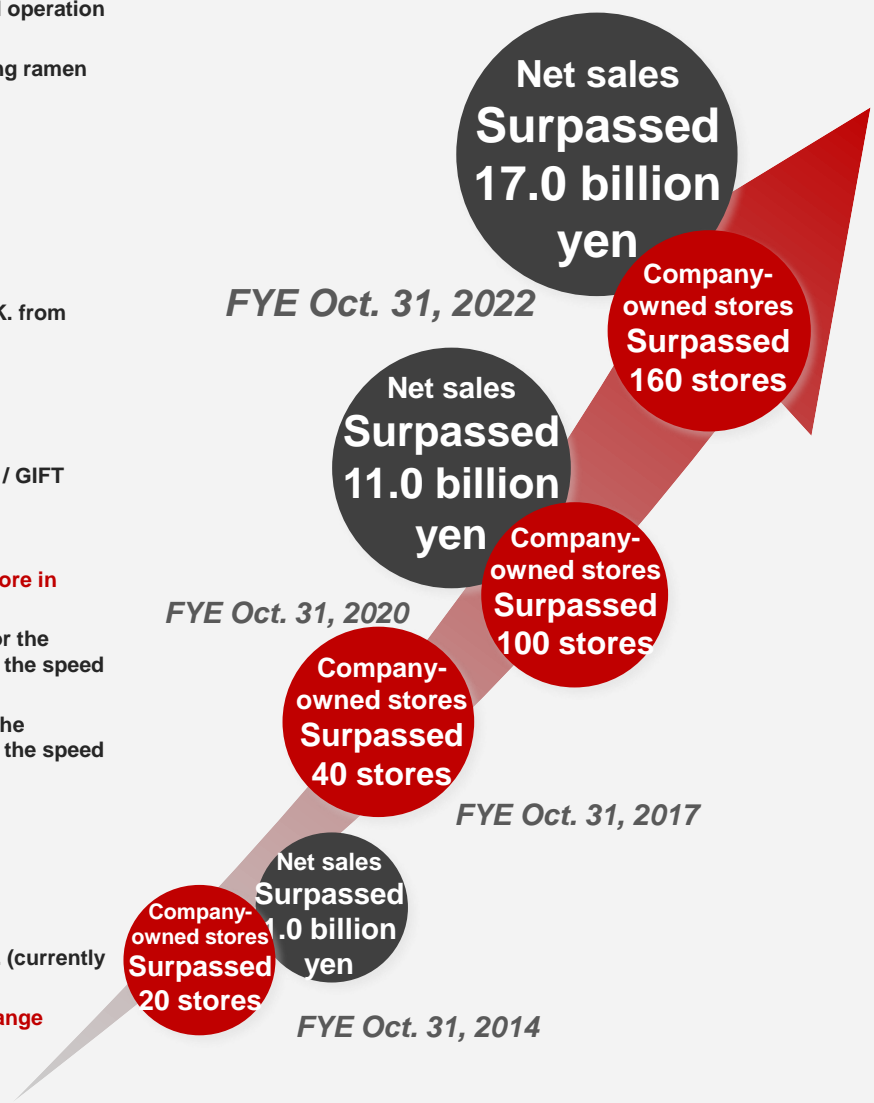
l operation

g ramen

K. from

/ GIFT

ore in

or the
the speed

he
the speed

(currently

ange

Net sales
Surpassed
17.0 billion
yen

Company-owned stores
Surpassed
160 stores

FYE Oct. 31, 2022

Net sales
Surpassed
11.0 billion
yen

Company-owned stores
Surpassed
100 stores

FYE Oct. 31, 2020

Company-owned stores
Surpassed
40 stores

FYE Oct. 31, 2017

Net sales
Surpassed
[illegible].0 billion
yen

Company-owned stores
Surpassed
20 stores

FYE Oct. 31, 2014